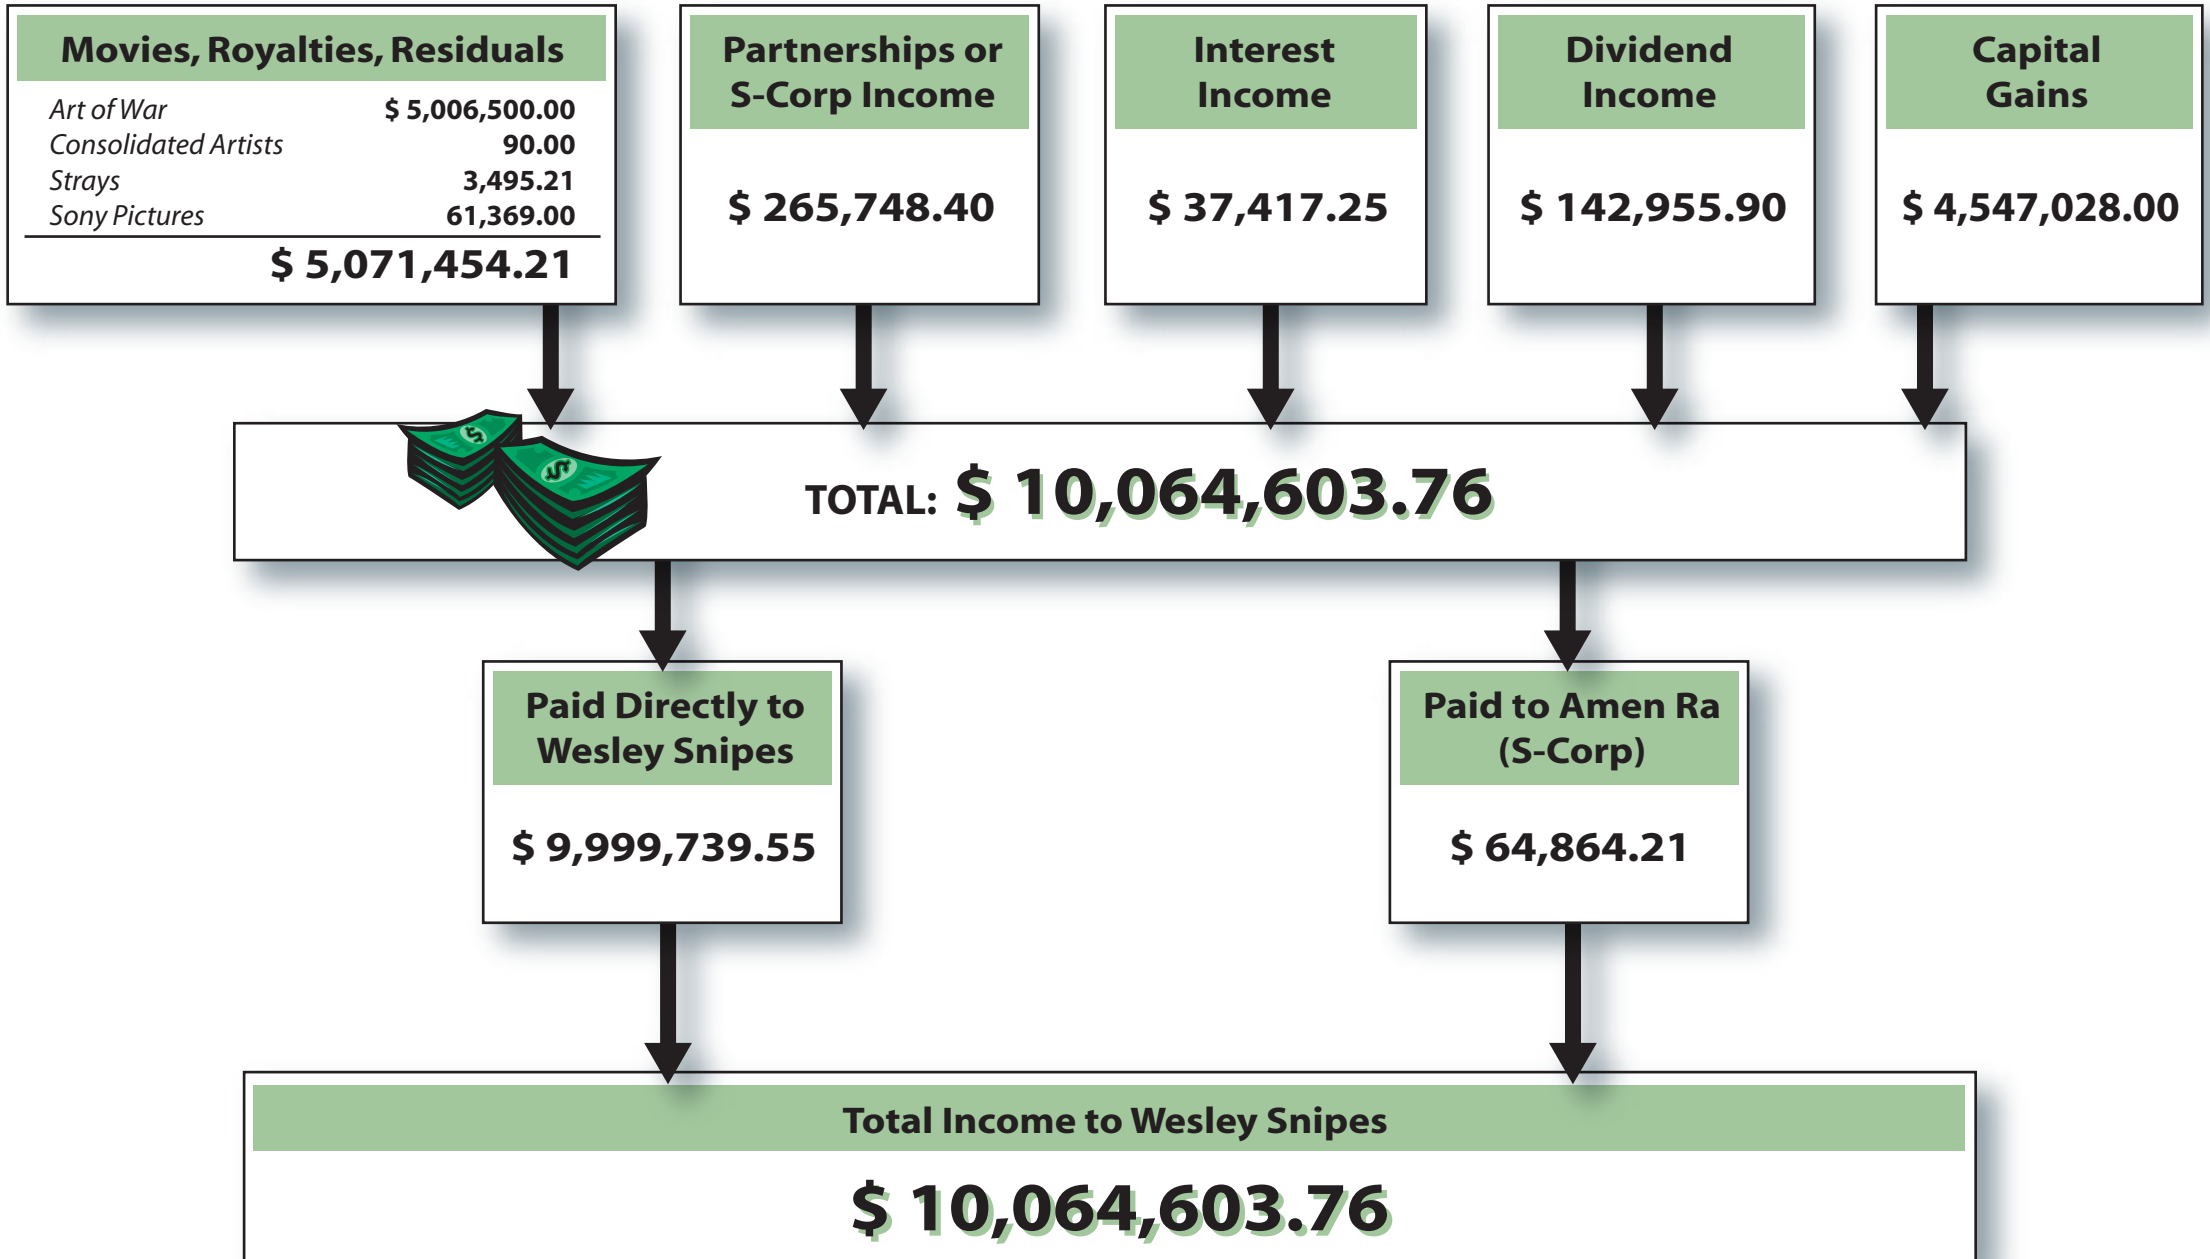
Movies, Royalties, Residuals

| | |
|---|---|
| Art of War | $ 5,006,500.00 |
| Consolidated Artists | 90.00 |
| Strays | 3,495.21 |
| Sony Pictures | 61,369.00 |
| | $ 5,071,454.21 |

Partnerships or S-Corp Income

$ 265,748.40

Interest Income

$ 37,417.25

Dividend Income

$ 142,955.90

Capital Gains

$ 4,547,028.00

TOTAL: $ 10,064,603.76

Paid Directly to Wesley Snipes

$ 9,999,739.55

Paid to Amen Ra (S-Corp)

$ 64,864.21

Total Income to Wesley Snipes

$ 10,064,603.76